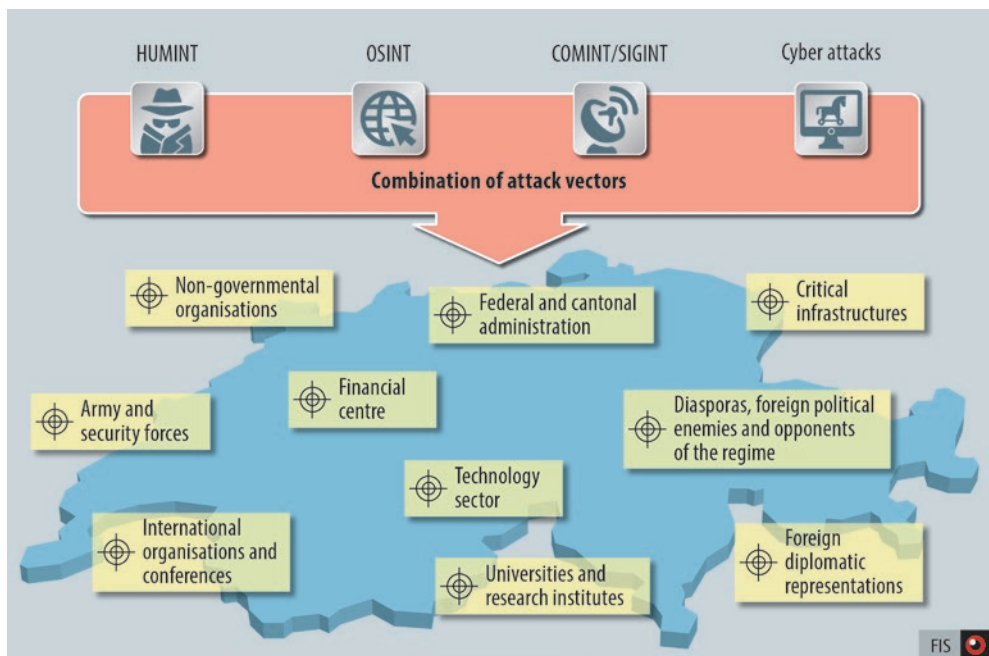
HUMINT

OSINT

COMINT/SIGINT

Cyber attacks

Combination of attack vectors

Non-governmental organisations

Federal and cantonal administration

Critical infrastructures

Financial centre

Army and security forces

Diasporas, foreign political enemies and opponents of the regime

Technology sector

International organisations and conferences

Foreign diplomatic representations

Universities and research institutes

FIS